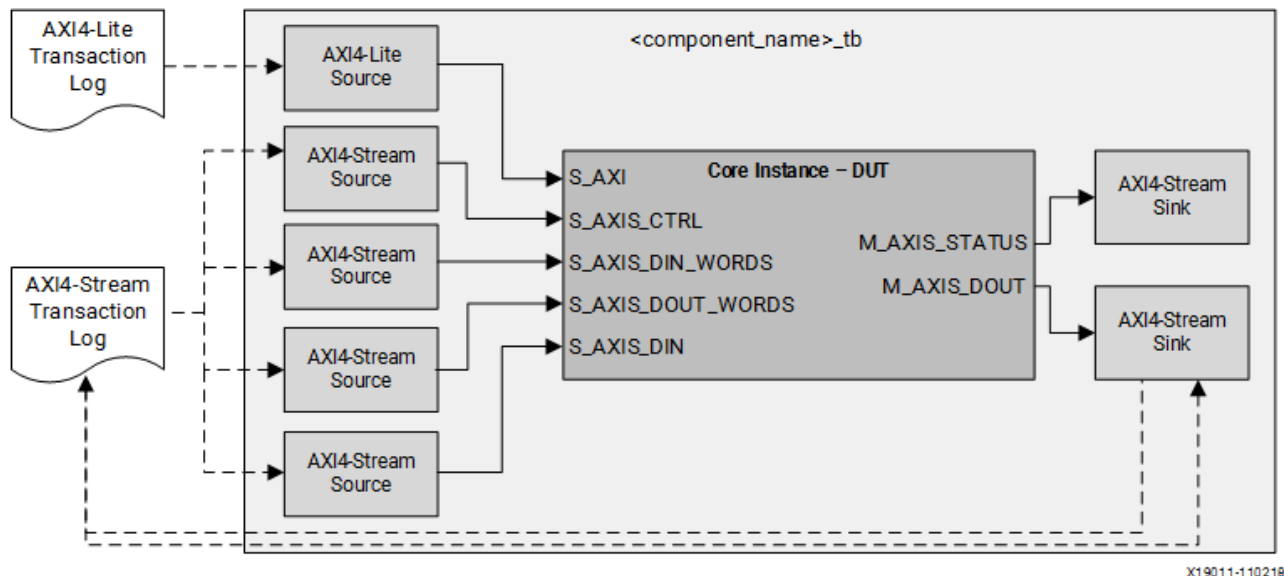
AXI4-Lite Transaction Log

<component_name>_tb

AXI4-Lite Source

AXI4-Stream Source

AXI4-Stream Source

AXI4-Stream Transaction Log

AXI4-Stream Source

AXI4-Stream Source

Core Instance – DUT

S_AXI

S_AXIS_CTRL

S_AXIS_DIN_WORDS

S_AXIS_DOUT_WORDS

S_AXIS_DIN

M_AXIS_STATUS

M_AXIS_DOUT

AXI4-Stream Sink

AXI4-Stream Sink

X19011-110218